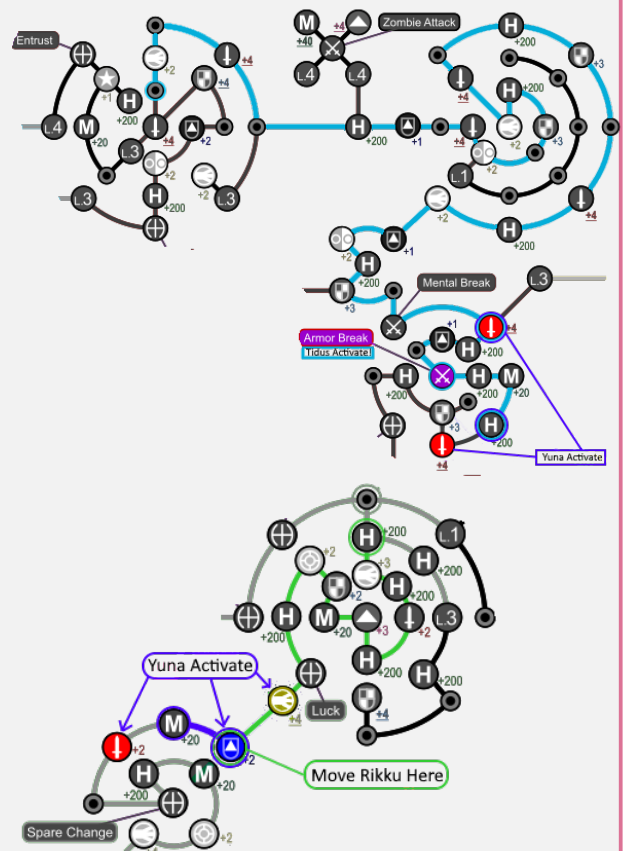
Entrust
L.4
M
+20
+1
H
+200
L.3
+2
+4
+4
+2
+2
H
+200
+2
L.3
L.3
M
+40
+4
Zombie Attack
L.4
L.4
H
+200
+1
+4
H
+200
+4
H
+200
+3
+2
+3
L.1
+2
H
+200
+4
+3
+2
+2
+1
H
+200
+3
Mental Break
L.3
+1
+4
Armor Break
Tidus Activate
H
+200
H
H
M
+3
H
+200
+4
Yuna Activate
H
+200
L.1
+2
+3
H
+200
+2
H
+200
M
+20
+3
+2
L.3
H
+200
Yuna Activate
+4
Luck
+4
+2
M
+20
+2
H
+200
M
+20
Move Rikku Here
Spare Change
+2